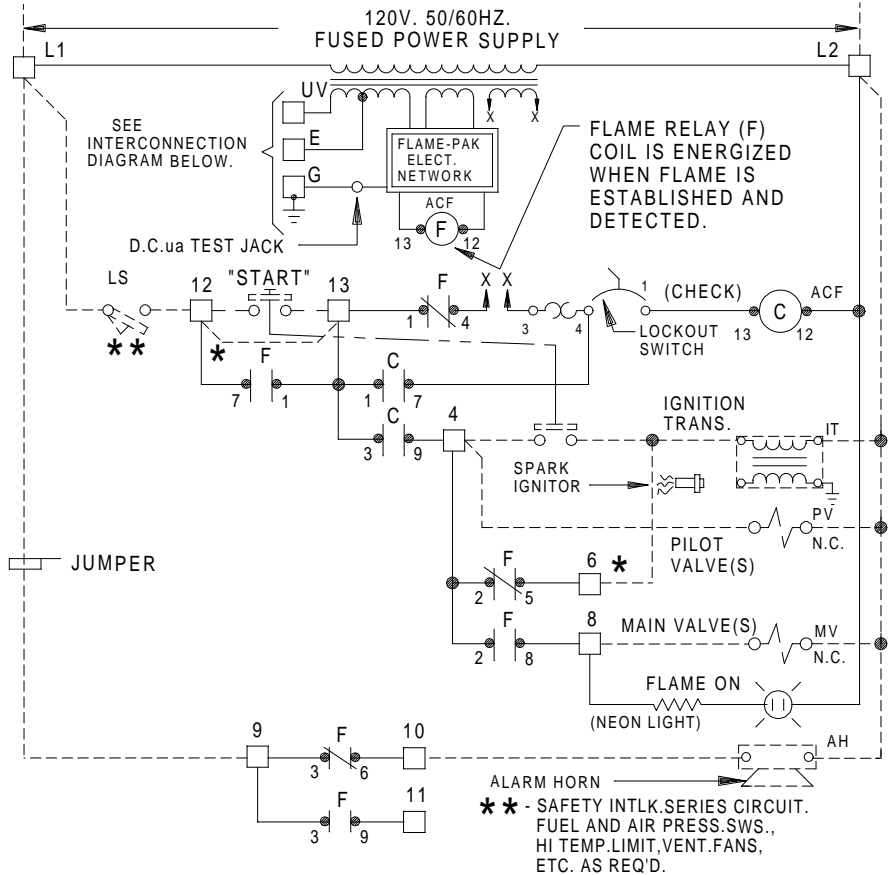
120V. 50/60HZ.
FUSED POWER SUPPLY

L1

L2

UV

X X

SEE INTERCONNECTION DIAGRAM BELOW.

E

FLAME-PAK ELECT. NETWORK

G

ACF

F

13 12

D.C.ua TEST JACK

FLAME RELAY (F) COIL IS ENERGIZED WHEN FLAME IS ESTABLISHED AND DETECTED.

LS

12

"START"

13

F

1 4

X X

3 4

1

(CHECK)

C

ACF

13 12

LOCKOUT SWITCH

**

*

F

7 1

C

1 7

C

3 9

4

IGNITION TRANS.

IT

SPARK IGNITOR

PV

N.C.

JUMPER

F

2 5

6 *

PILOT VALVE(S)

F

2 8

8

MAIN VALVE(S)

MV

N.C.

FLAME ON

(NEON LIGHT)

9

F

3 6

10

AH

F

3 9

11

ALARM HORN

** - SAFETY INTLK.SERIES CIRCUIT. FUEL AND AIR PRESS.SWS., HI TEMP.LIMIT,VENT.FANS, ETC. AS REQ'D.